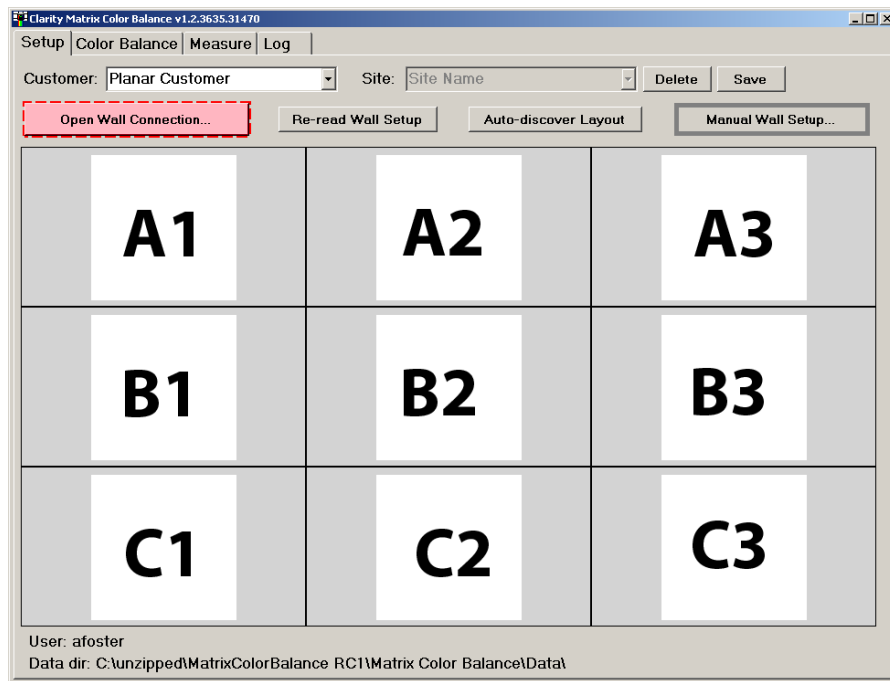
Clarity Matrix Color Balance v1.2.3635.31470

Setup | Color Balance | Measure | Log

Customer: Planar Customer

Site: Site Name

Delete

Save

Open Wall Connection...

Re-read Wall Setup

Auto-discover Layout

Manual Wall Setup...

| A1 | A2 | A3 |
|---|---|---|
| B1 | B2 | B3 |
| C1 | C2 | C3 |

User: afoster

Data dir: C:\unzipped\MatrixColorBalance RC1\Matrix Color Balance\Data\